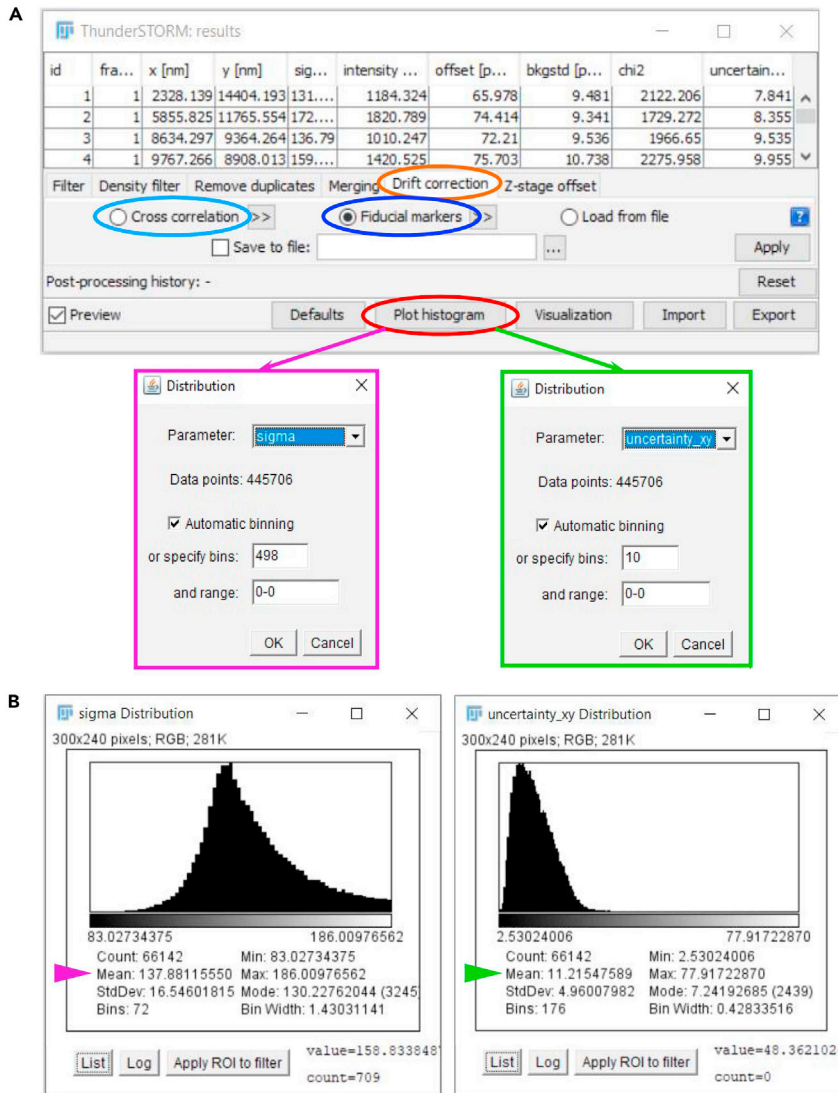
A

ThunderSTORM: results

| id | fra... | x [nm] | y [nm] | sig... | intensity ... | offset [p... | bkgstd [p... | chi2 | uncertain... |
|---|---|---|---|---|---|---|---|---|---|
| 1 | 1 | 2328.139 | 14404.193 | 131.... | 1184.324 | 65.978 | 9.481 | 2122.206 | 7.841 |
| 2 | 1 | 5855.825 | 11765.554 | 172.... | 1820.789 | 74.414 | 9.341 | 1729.272 | 8.355 |
| 3 | 1 | 8634.297 | 9364.264 | 136.79 | 1010.247 | 72.21 | 9.536 | 1966.65 | 9.535 |
| 4 | 1 | 9767.266 | 8908.013 | 159.... | 1420.525 | 75.703 | 10.738 | 2275.958 | 9.955 |

Filter | Density filter | Remove duplicates | Merging | Drift correction | Z-stage offset

Cross correlation >> | Fiducial markers >> | Load from file | ?

Save to file: ... Apply

Post-processing history: - Reset

Preview | Defaults | Plot histogram | Visualization | Import | Export

Distribution

Parameter: sigma

Data points: 445706

Automatic binning

or specify bins: 498

and range: 0-0

OK Cancel

Distribution

Parameter: uncertainty_xy

Data points: 445706

Automatic binning

or specify bins: 10

and range: 0-0

OK Cancel

B

sigma Distribution

300x240 pixels; RGB; 281K

83.02734375 186.00976562

Count: 66142 Min: 83.02734375
Mean: 137.88115550 Max: 186.00976562
StdDev: 16.54601815 Mode: 130.22762044 (3245)
Bins: 72 Bin Width: 1.43031141

List Log Apply ROI to filter value=158.833848

count=709

uncertainty_xy Distribution

300x240 pixels; RGB; 281K

2.53024006 77.91722870

Count: 66142 Min: 2.53024006
Mean: 11.21547589 Max: 77.91722870
StdDev: 4.96007982 Mode: 7.24192685 (2439)
Bins: 176 Bin Width: 0.42833516

List Log Apply ROI to filter value=48.362102

count=0